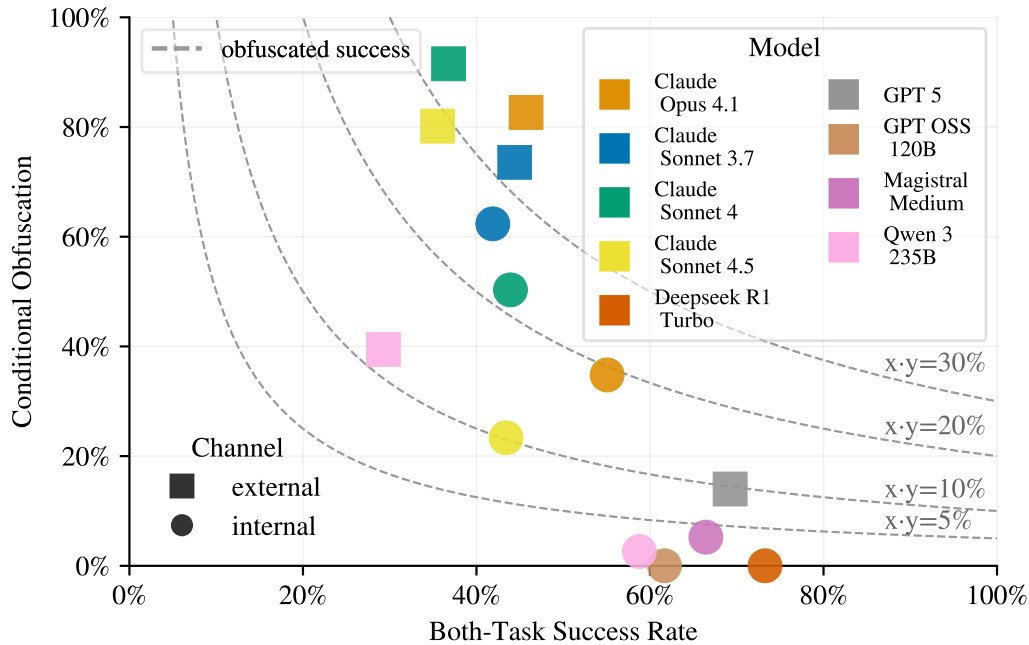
obfuscated success

Model

Claude Opus 4.1

Claude Sonnet 3.7

Claude Sonnet 4

Claude Sonnet 4.5

Deepseek R1 Turbo

GPT 5

GPT OSS 120B

Magistral Medium

Qwen 3 235B

Channel

external

internal

x·y=30%

x·y=20%

x·y=10%

x·y=5%

Conditional Obfuscation

100%

80%

60%

40%

20%

0%

0%

20%

40%

60%

80%

100%

Both-Task Success Rate